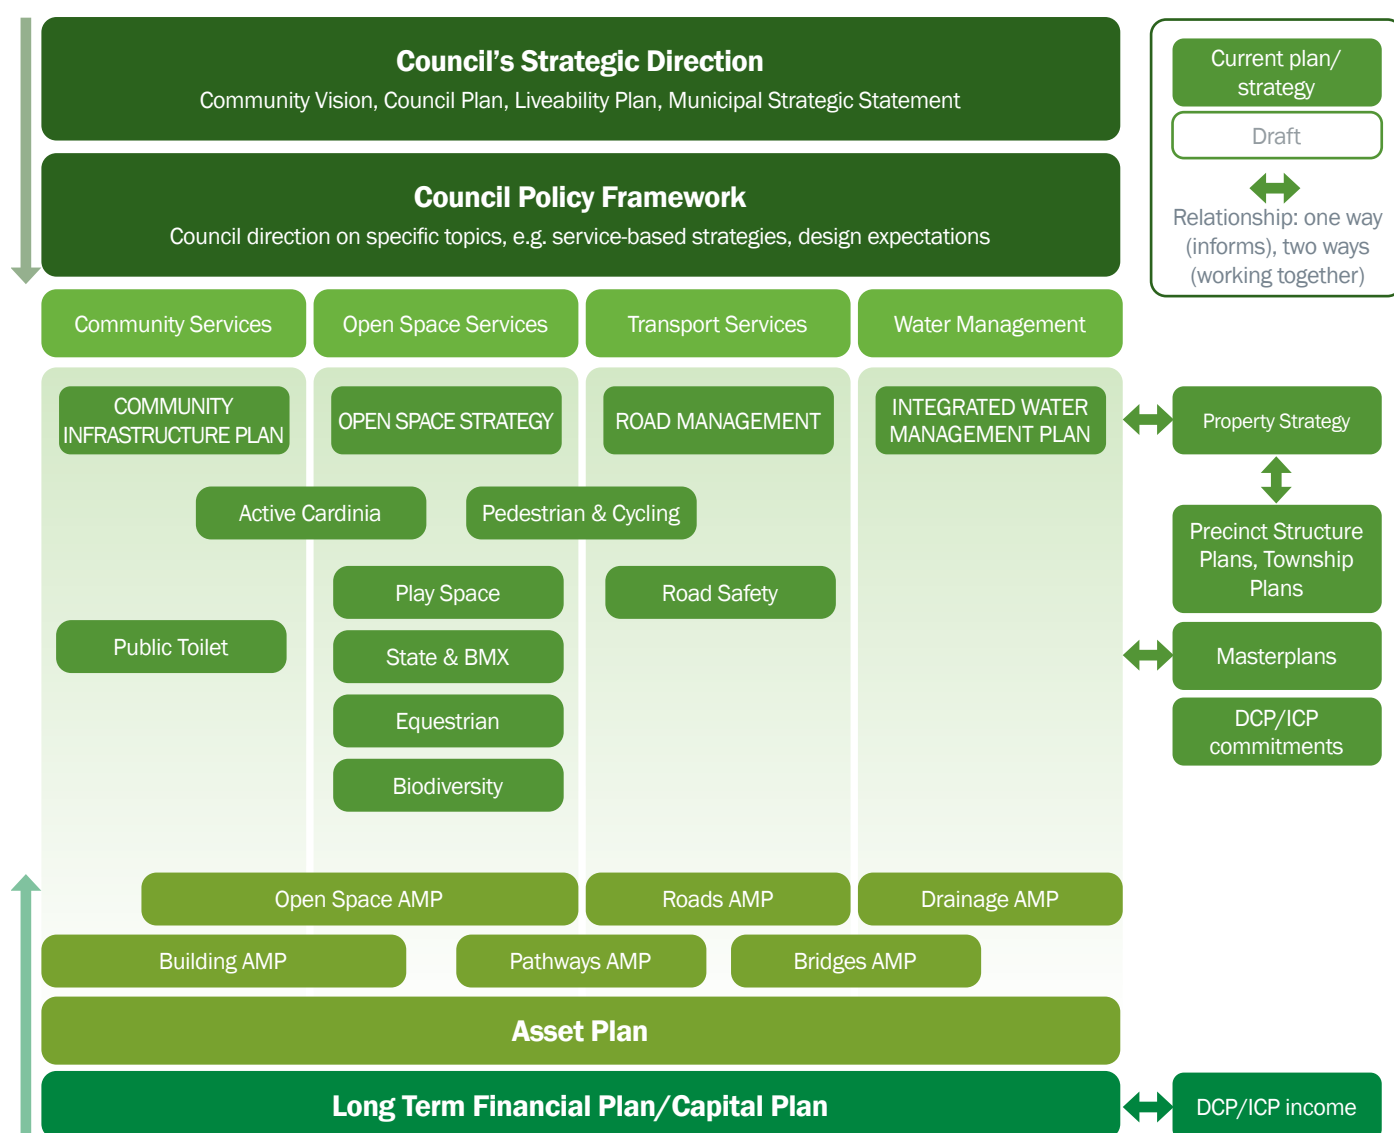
Council's Strategic Direction
Community Vision, Council Plan, Liveability Plan, Municipal Strategic Statement

Council Policy Framework
Council direction on specific topics, e.g. service-based strategies, design expectations

Current plan/ strategy

Draft

Relationship: one way (informs), two ways (working together)

Community Services

Open Space Services

Transport Services

Water Management

COMMUNITY INFRASTRUCTURE PLAN

OPEN SPACE STRATEGY

ROAD MANAGEMENT

INTEGRATED WATER MANAGEMENT PLAN

Property Strategy

Active Cardinia

Pedestrian & Cycling

Precinct Structure Plans, Township Plans

Play Space

Road Safety

Public Toilet

State & BMX

Masterplans

Equestrian

DCP/ICP commitments

Biodiversity

Open Space AMP

Roads AMP

Drainage AMP

Building AMP

Pathways AMP

Bridges AMP

Asset Plan

Long Term Financial Plan/Capital Plan

DCP/ICP income